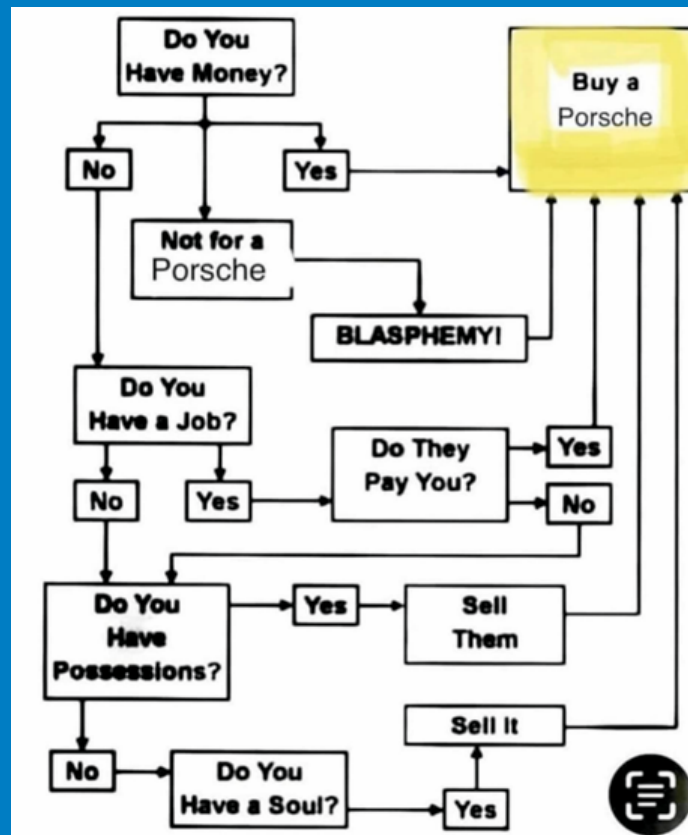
Do You Have Money?

Buy a Porsche

No

Yes

Not for a Porsche

BLASPHEMY!

Do You Have a Job?

Do They Pay You?

Yes

No

Yes

No

Do You Have Possessions?

Yes

Sell Them

Sell It

No

Do You Have a Soul?

Yes